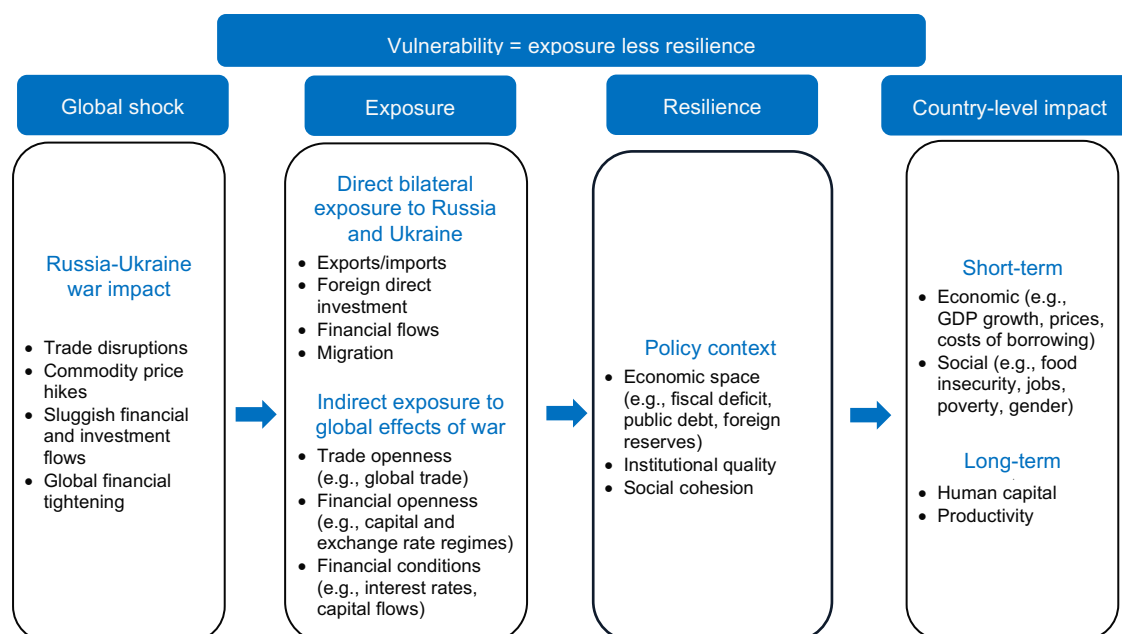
Vulnerability = exposure less resilience

Global shock

Russia-Ukraine war impact

- Trade disruptions
- Commodity price hikes
- Sluggish financial and investment flows
- Global financial tightening

Exposure

Direct bilateral exposure to Russia and Ukraine

- Exports/imports
- Foreign direct investment
- Financial flows
- Migration

Indirect exposure to global effects of war

- Trade openness (e.g., global trade)
- Financial openness (e.g., capital and exchange rate regimes)
- Financial conditions (e.g., interest rates, capital flows)

Resilience

Policy context

- Economic space (e.g., fiscal deficit, public debt, foreign reserves)
- Institutional quality
- Social cohesion

Country-level impact

Short-term

- Economic (e.g., GDP growth, prices, costs of borrowing)
- Social (e.g., food insecurity, jobs, poverty, gender)

Long-term

- Human capital
- Productivity